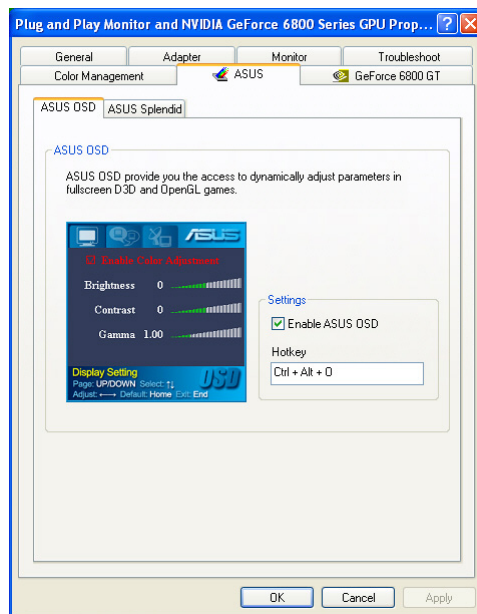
Plug and Play Monitor and NVIDIA GeForce 6800 Series GPU Prop...

General
Adapter
Monitor
Troubleshoot
Color Management
ASUS
GeForce 6800 GT

ASUS OSD
ASUS Splendid

ASUS OSD

ASUS OSD provide you the access to dynamically adjust parameters in fullscreen D3D and OpenGL games.

/SUS

Enable Color Adjustment

Brightness 0

Contrast 0

Gamma 1.00

Display Setting
Page: UP/DOWN Select: ↑↓
Adjust: ⟷ Default: Home Exit: End

OSD

Settings

Enable ASUS OSD

Hotkey

Ctrl + Alt + O

OK
Cancel
Apply